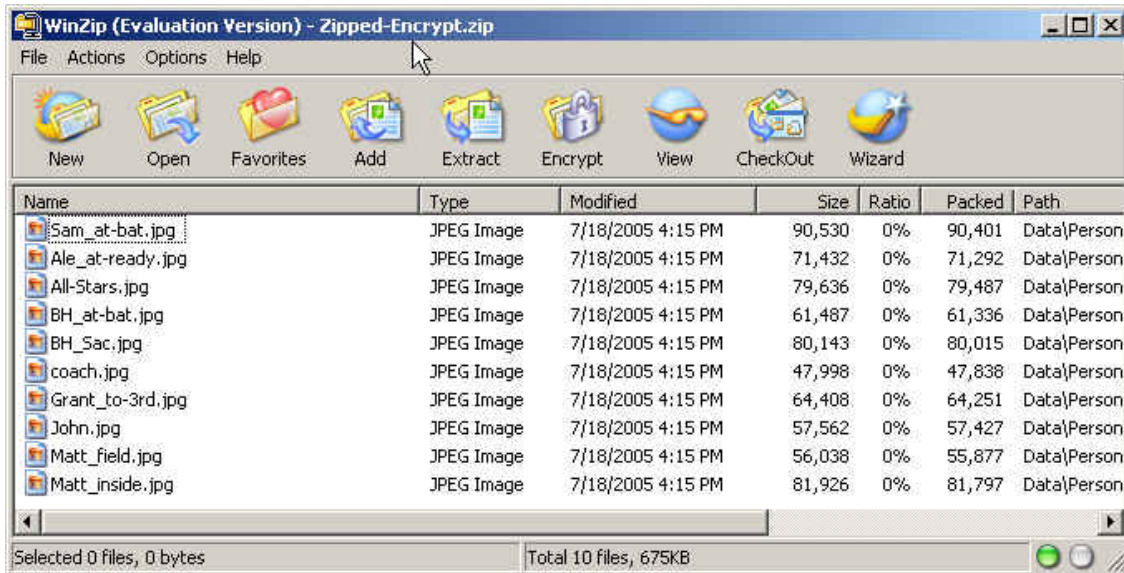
WinZip (Evaluation Version) - Zipped-Encrypt.zip

File Actions Options Help

New Open Favorites Add Extract Encrypt View CheckOut Wizard

| Name | Type | Modified | Size | Ratio | Packed | Path |
|---|---|---|---|---|---|---|
| Sam_at-bat.jpg | JPEG Image | 7/18/2005 4:15 PM | 90,530 | 0% | 90,401 | Data\Person |
| Ale_at-ready.jpg | JPEG Image | 7/18/2005 4:15 PM | 71,432 | 0% | 71,292 | Data\Person |
| All-Stars.jpg | JPEG Image | 7/18/2005 4:15 PM | 79,636 | 0% | 79,487 | Data\Person |
| BH_at-bat.jpg | JPEG Image | 7/18/2005 4:15 PM | 61,487 | 0% | 61,336 | Data\Person |
| BH_Sac.jpg | JPEG Image | 7/18/2005 4:15 PM | 80,143 | 0% | 80,015 | Data\Person |
| coach.jpg | JPEG Image | 7/18/2005 4:15 PM | 47,998 | 0% | 47,838 | Data\Person |
| Grant_to-3rd.jpg | JPEG Image | 7/18/2005 4:15 PM | 64,408 | 0% | 64,251 | Data\Person |
| John.jpg | JPEG Image | 7/18/2005 4:15 PM | 57,562 | 0% | 57,427 | Data\Person |
| Matt_field.jpg | JPEG Image | 7/18/2005 4:15 PM | 56,038 | 0% | 55,877 | Data\Person |
| Matt_inside.jpg | JPEG Image | 7/18/2005 4:15 PM | 81,926 | 0% | 81,797 | Data\Person |

Selected 0 files, 0 bytes

Total 10 files, 675KB